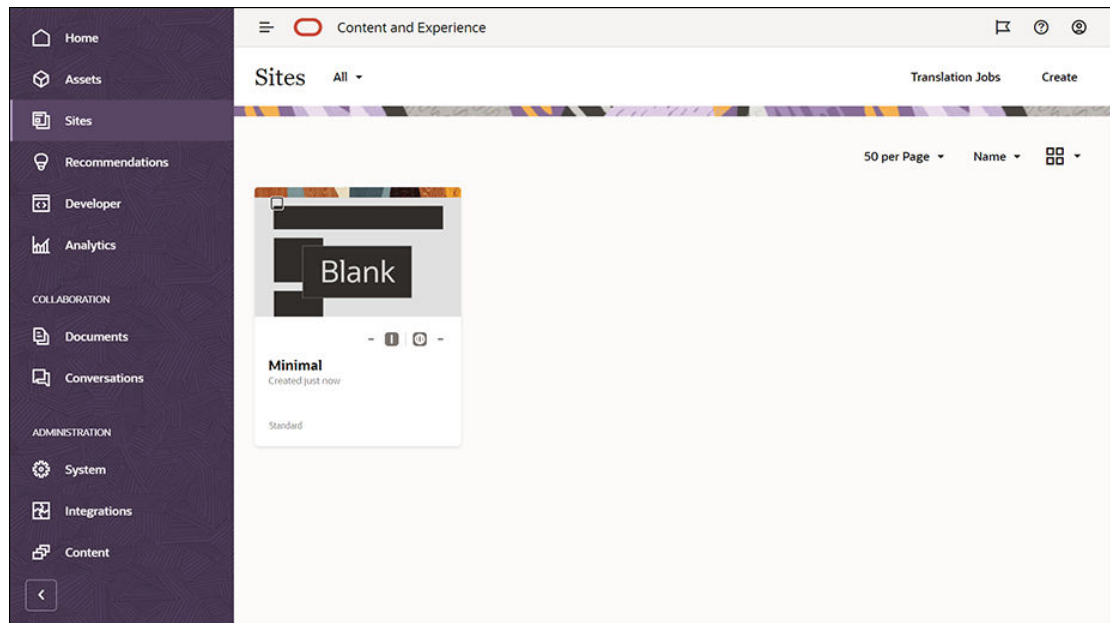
Home
Assets
Sites
Recommendations
Developer
Analytics
COLLABORATION
Documents
Conversations
ADMINISTRATION
System
Integrations
Content

Content and Experience

Sites All

Translation Jobs Create

50 per Page Name

Blank

Minimal
Created just now

Standard